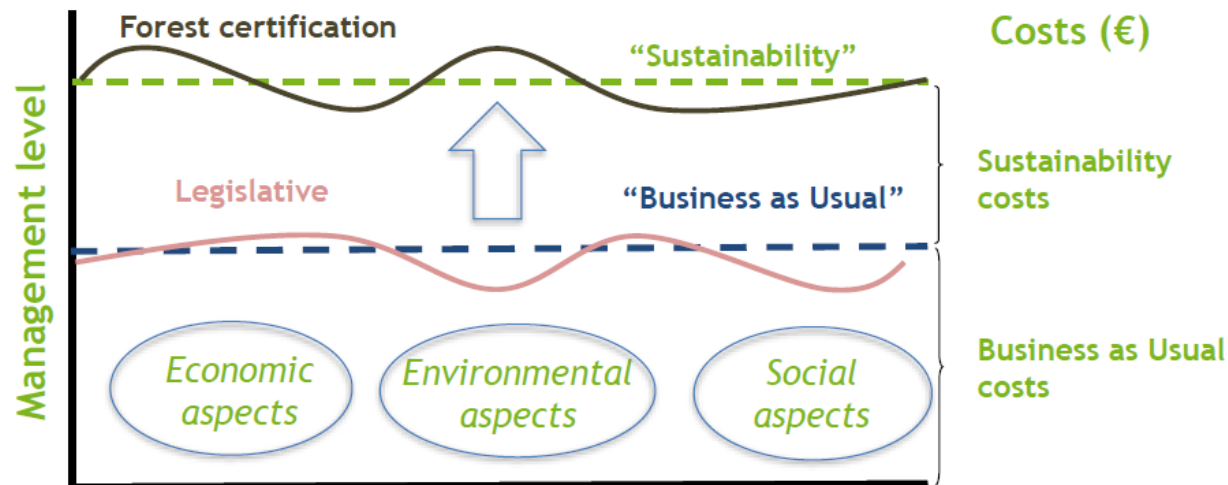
Forest certification

"Sustainability"

Costs (€)

Management level

Legislative

"Business as Usual"

Sustainability costs

Economic aspects

Environmental aspects

Social aspects

Business as Usual costs